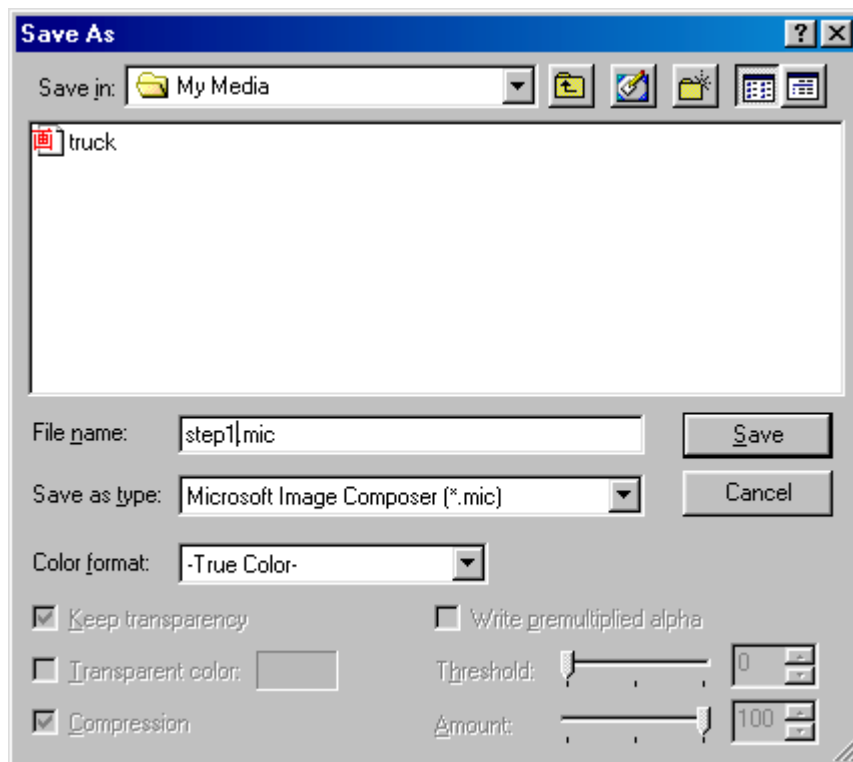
Save As

?

Save in: My Media

truck

File name: step1.mic

Save

Save as type: Microsoft Image Composer (*.mic)

Cancel

Color format: -True Color-

Keep transparency

Write premultiplied alpha

Transparent color:

Threshold: 0

Compression

Amount: 100